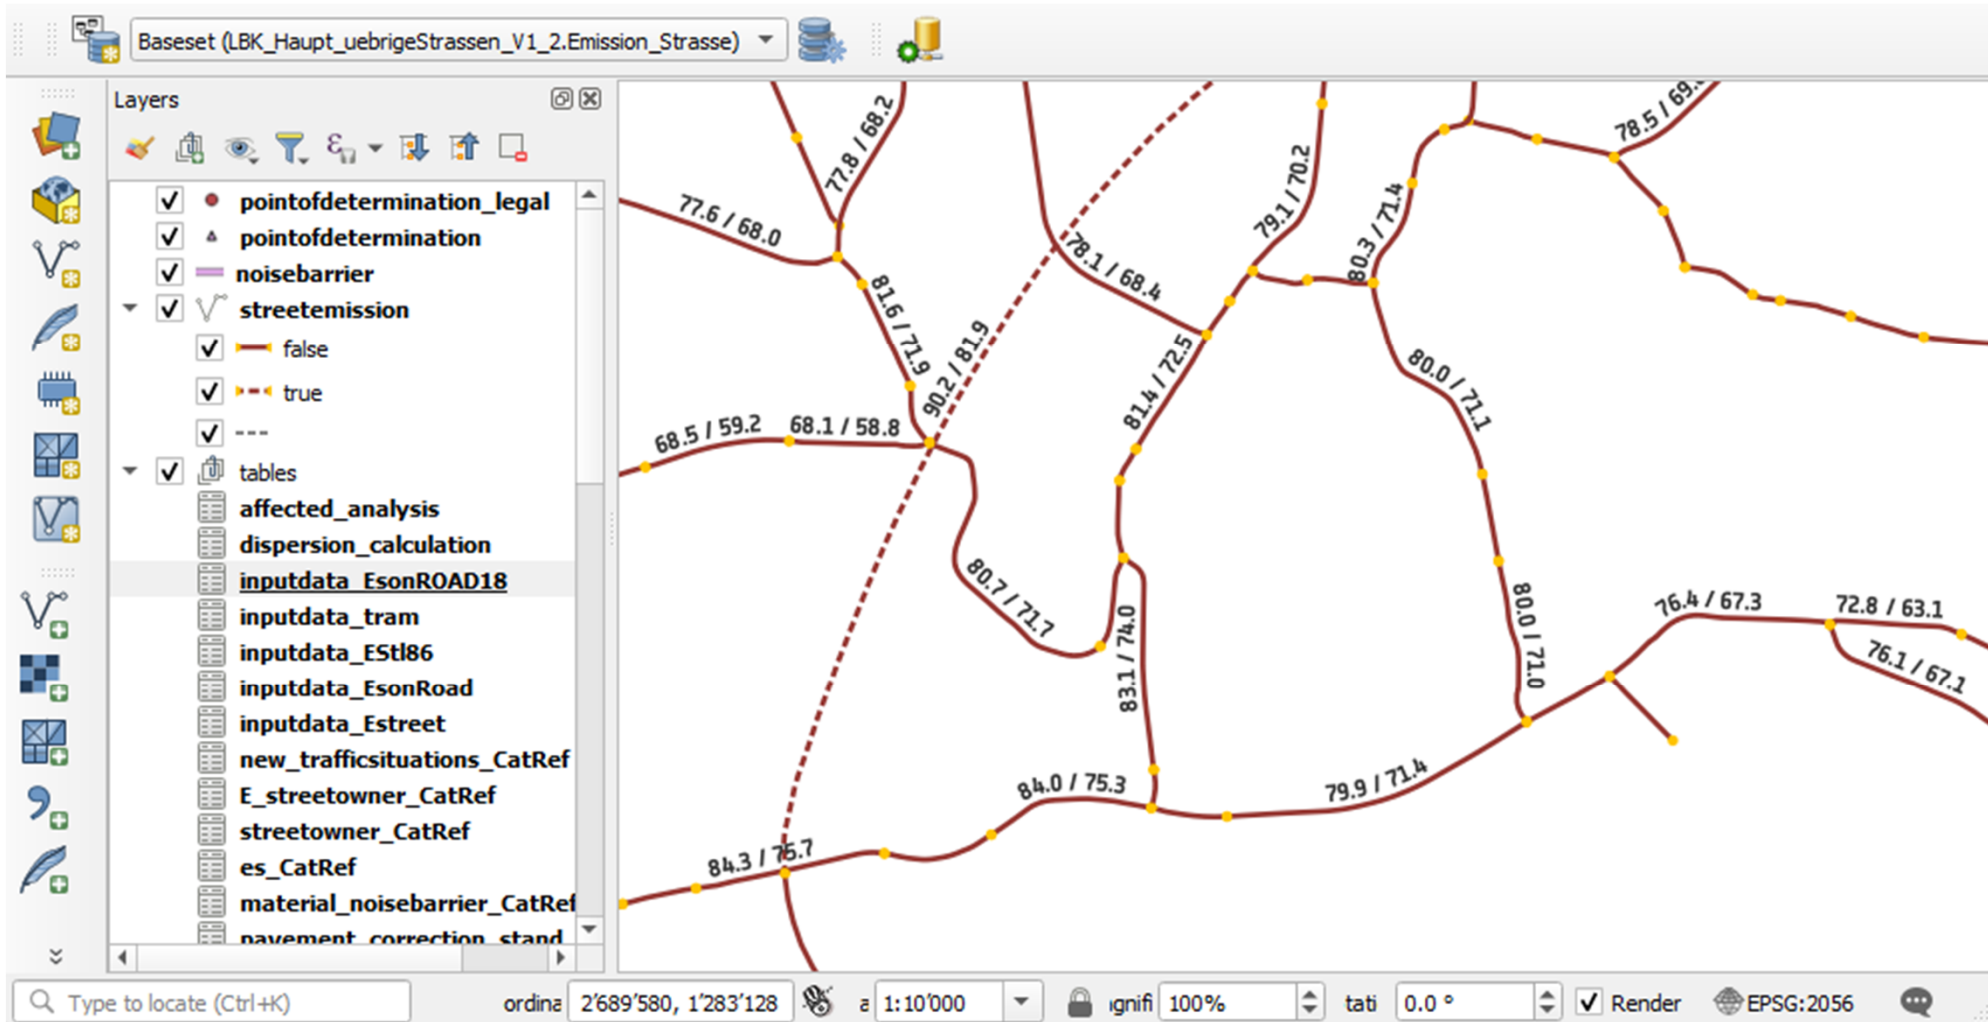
Baseset (LBK_Haupt_uebrigeStrassen_V1_2.Emission_Strasse)

Layers

pointofdetermination_legal
pointofdetermination
noisebarrier
streetemission
false
true
---
tables
affected_analysis
dispersion_calculation
inputdata_EsonROAD18
inputdata_tram
inputdata_EStl86
inputdata_EsonRoad
inputdata_Estreet
new_trafficsituations_CatRef
E_streetowner_CatRef
streetowner_CatRef
es_CatRef
material_noisebarrier_CatRef
pavement_correction_stand

77.8 / 68.2
77.6 / 68.0
81.6 / 71.9
90.2 / 81.9
78.1 / 68.4
79.1 / 70.2
80.3 / 71.4
78.5 / 69.
68.5 / 59.2
68.1 / 58.8
81.4 / 72.5
80.0 / 71.1
80.7 / 71.7
83.1 / 74.0
80.0 / 71.0
76.4 / 67.3
72.8 / 63.1
76.1 / 67.1
84.0 / 75.3
79.9 / 71.4
84.3 / 75.7

Type to locate (Ctrl+K)
ordina
2'689'580, 1'283'128
a
1:10'000
ıgnifi
100%
tati
0.0 °
Render
EPSG:2056